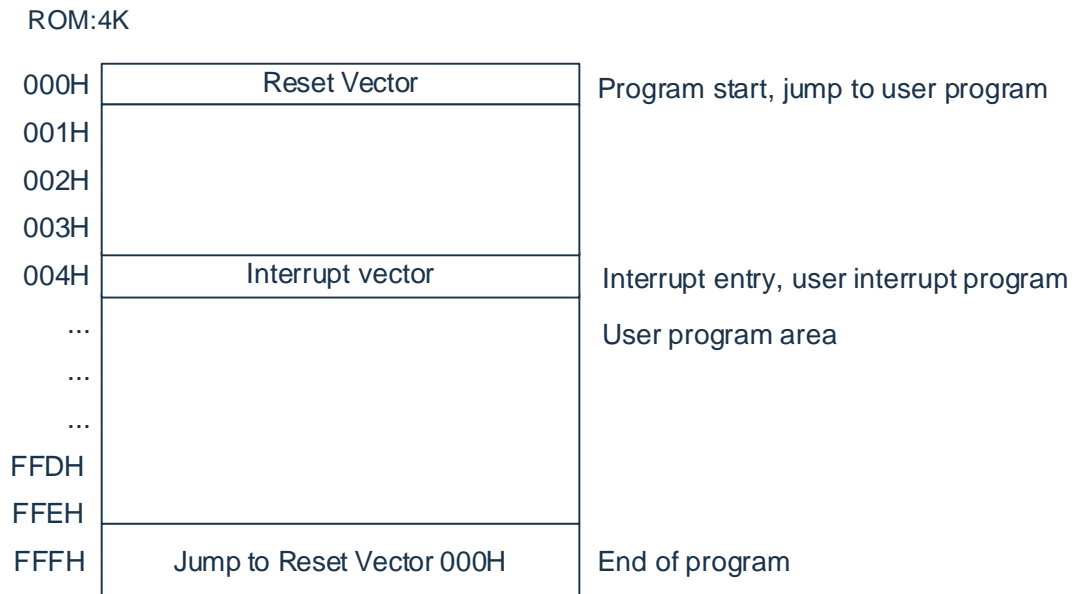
ROM:4K

000H Reset Vector Program start, jump to user program
001H
002H
003H
004H Interrupt vector Interrupt entry, user interrupt program
... User program area
...
...
FFDH
FFEH
FFFH Jump to Reset Vector 000H End of program